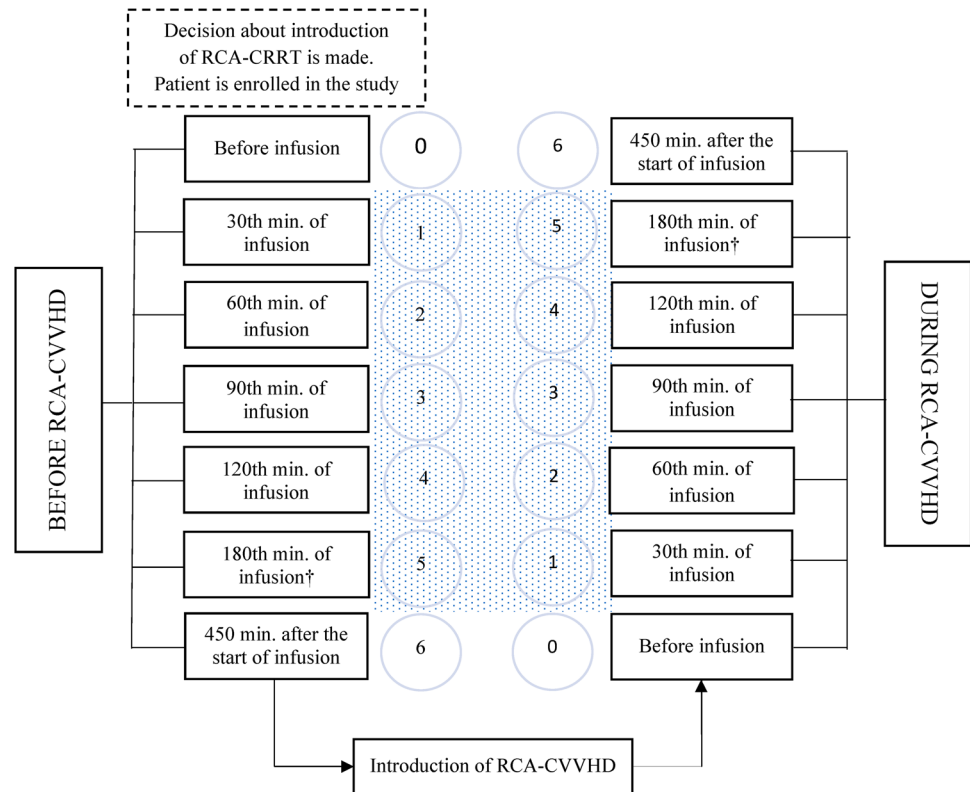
Decision about introduction of RCA-CRRT is made. Patient is enrolled in the study

BEFORE RCA-CVVHD

Before infusion
0
30th min. of infusion
1
60th min. of infusion
2
90th min. of infusion
3
120th min. of infusion
4
180th min. of infusion†
5
450 min. after the start of infusion
6

6
450 min. after the start of infusion
5
180th min. of infusion†
4
120th min. of infusion
3
90th min. of infusion
2
60th min. of infusion
1
30th min. of infusion
0
Before infusion

DURING RCA-CVVHD

Introduction of RCA-CVVHD